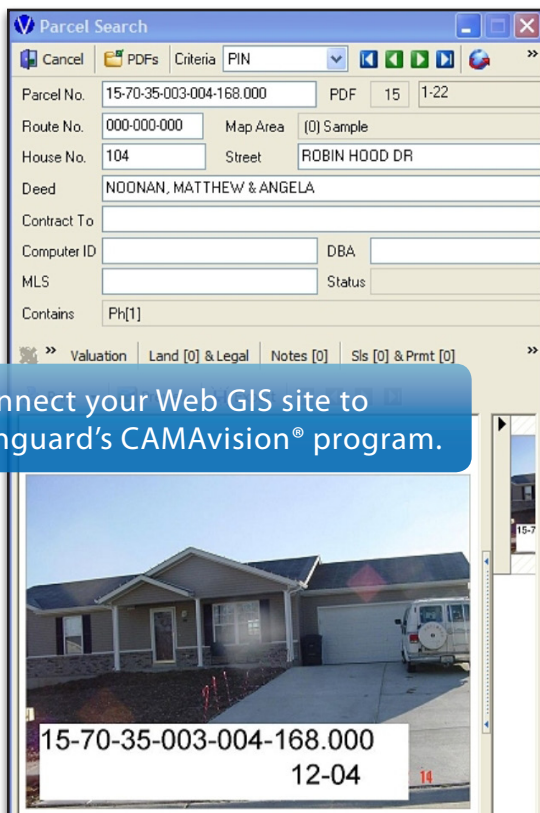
Parcel Search

Cancel PDFs Criteria PIN

Parcel No. 15-70-35-003-004-168.000 PDF 15 1-22

Route No. 000-000-000 Map Area (0) Sample

House No. 104 Street ROBIN HOOD DR

Deed NOONAN, MATTHEW & ANGELA

Contract To

Computer ID DBA

MLS Status

Contains Ph[1]

» Valuation Land [0] & Legal Notes [0] Sls [0] & Prmt [0] »

nnect your Web GIS site to nguard's CAMAvision® program.

15-7

15-70-35-003-004-168.000
12-04
14